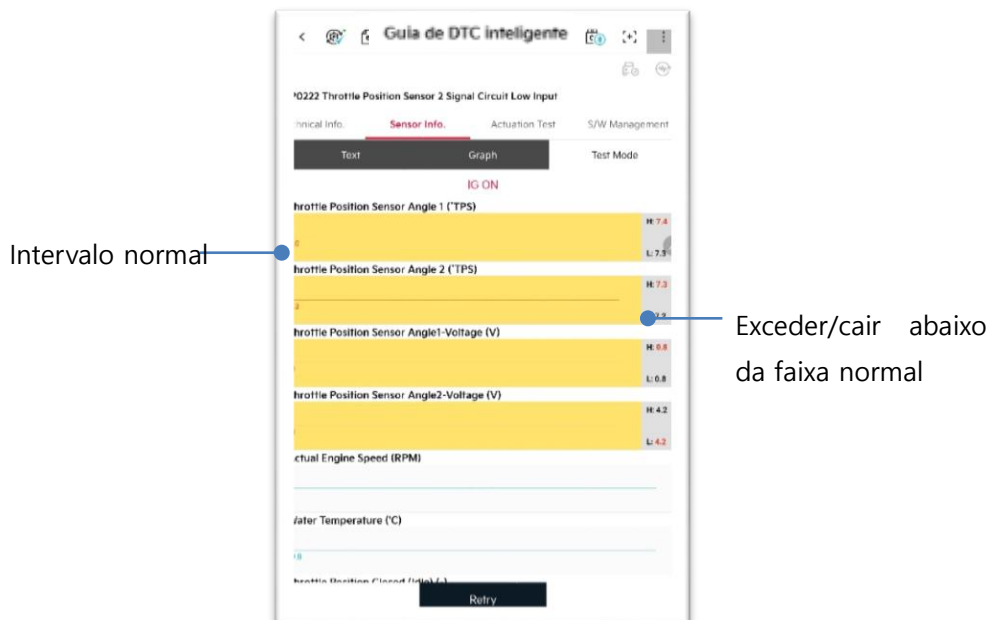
Guia de DTC inteligente

'0222 Throttle Position Sensor 2 Signal Circuit Low Input

:hnical Info. | Sensor Info. | Actuation Test | S/W Management

Text | Graph | Test Mode

IG ON

hrottle Position Sensor Angle 1 (°TPS)

H: 7.4

0

L: 7.3

Intervalo normal

hrottle Position Sensor Angle 2 (°TPS)

H: 7.3

2

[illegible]

Exceder/cair abaixo da faixa normal

hrottle Position Sensor Angle1-Voltage (V)

H: 0.8

L: 0.8

hrottle Position Sensor Angle2-Voltage (V)

H: 4.2

L: 4.2

ctual Engine Speed (RPM)

Vater Temperature (°C)

i8

hrottle Position Closed (Idle) (-)

Retry